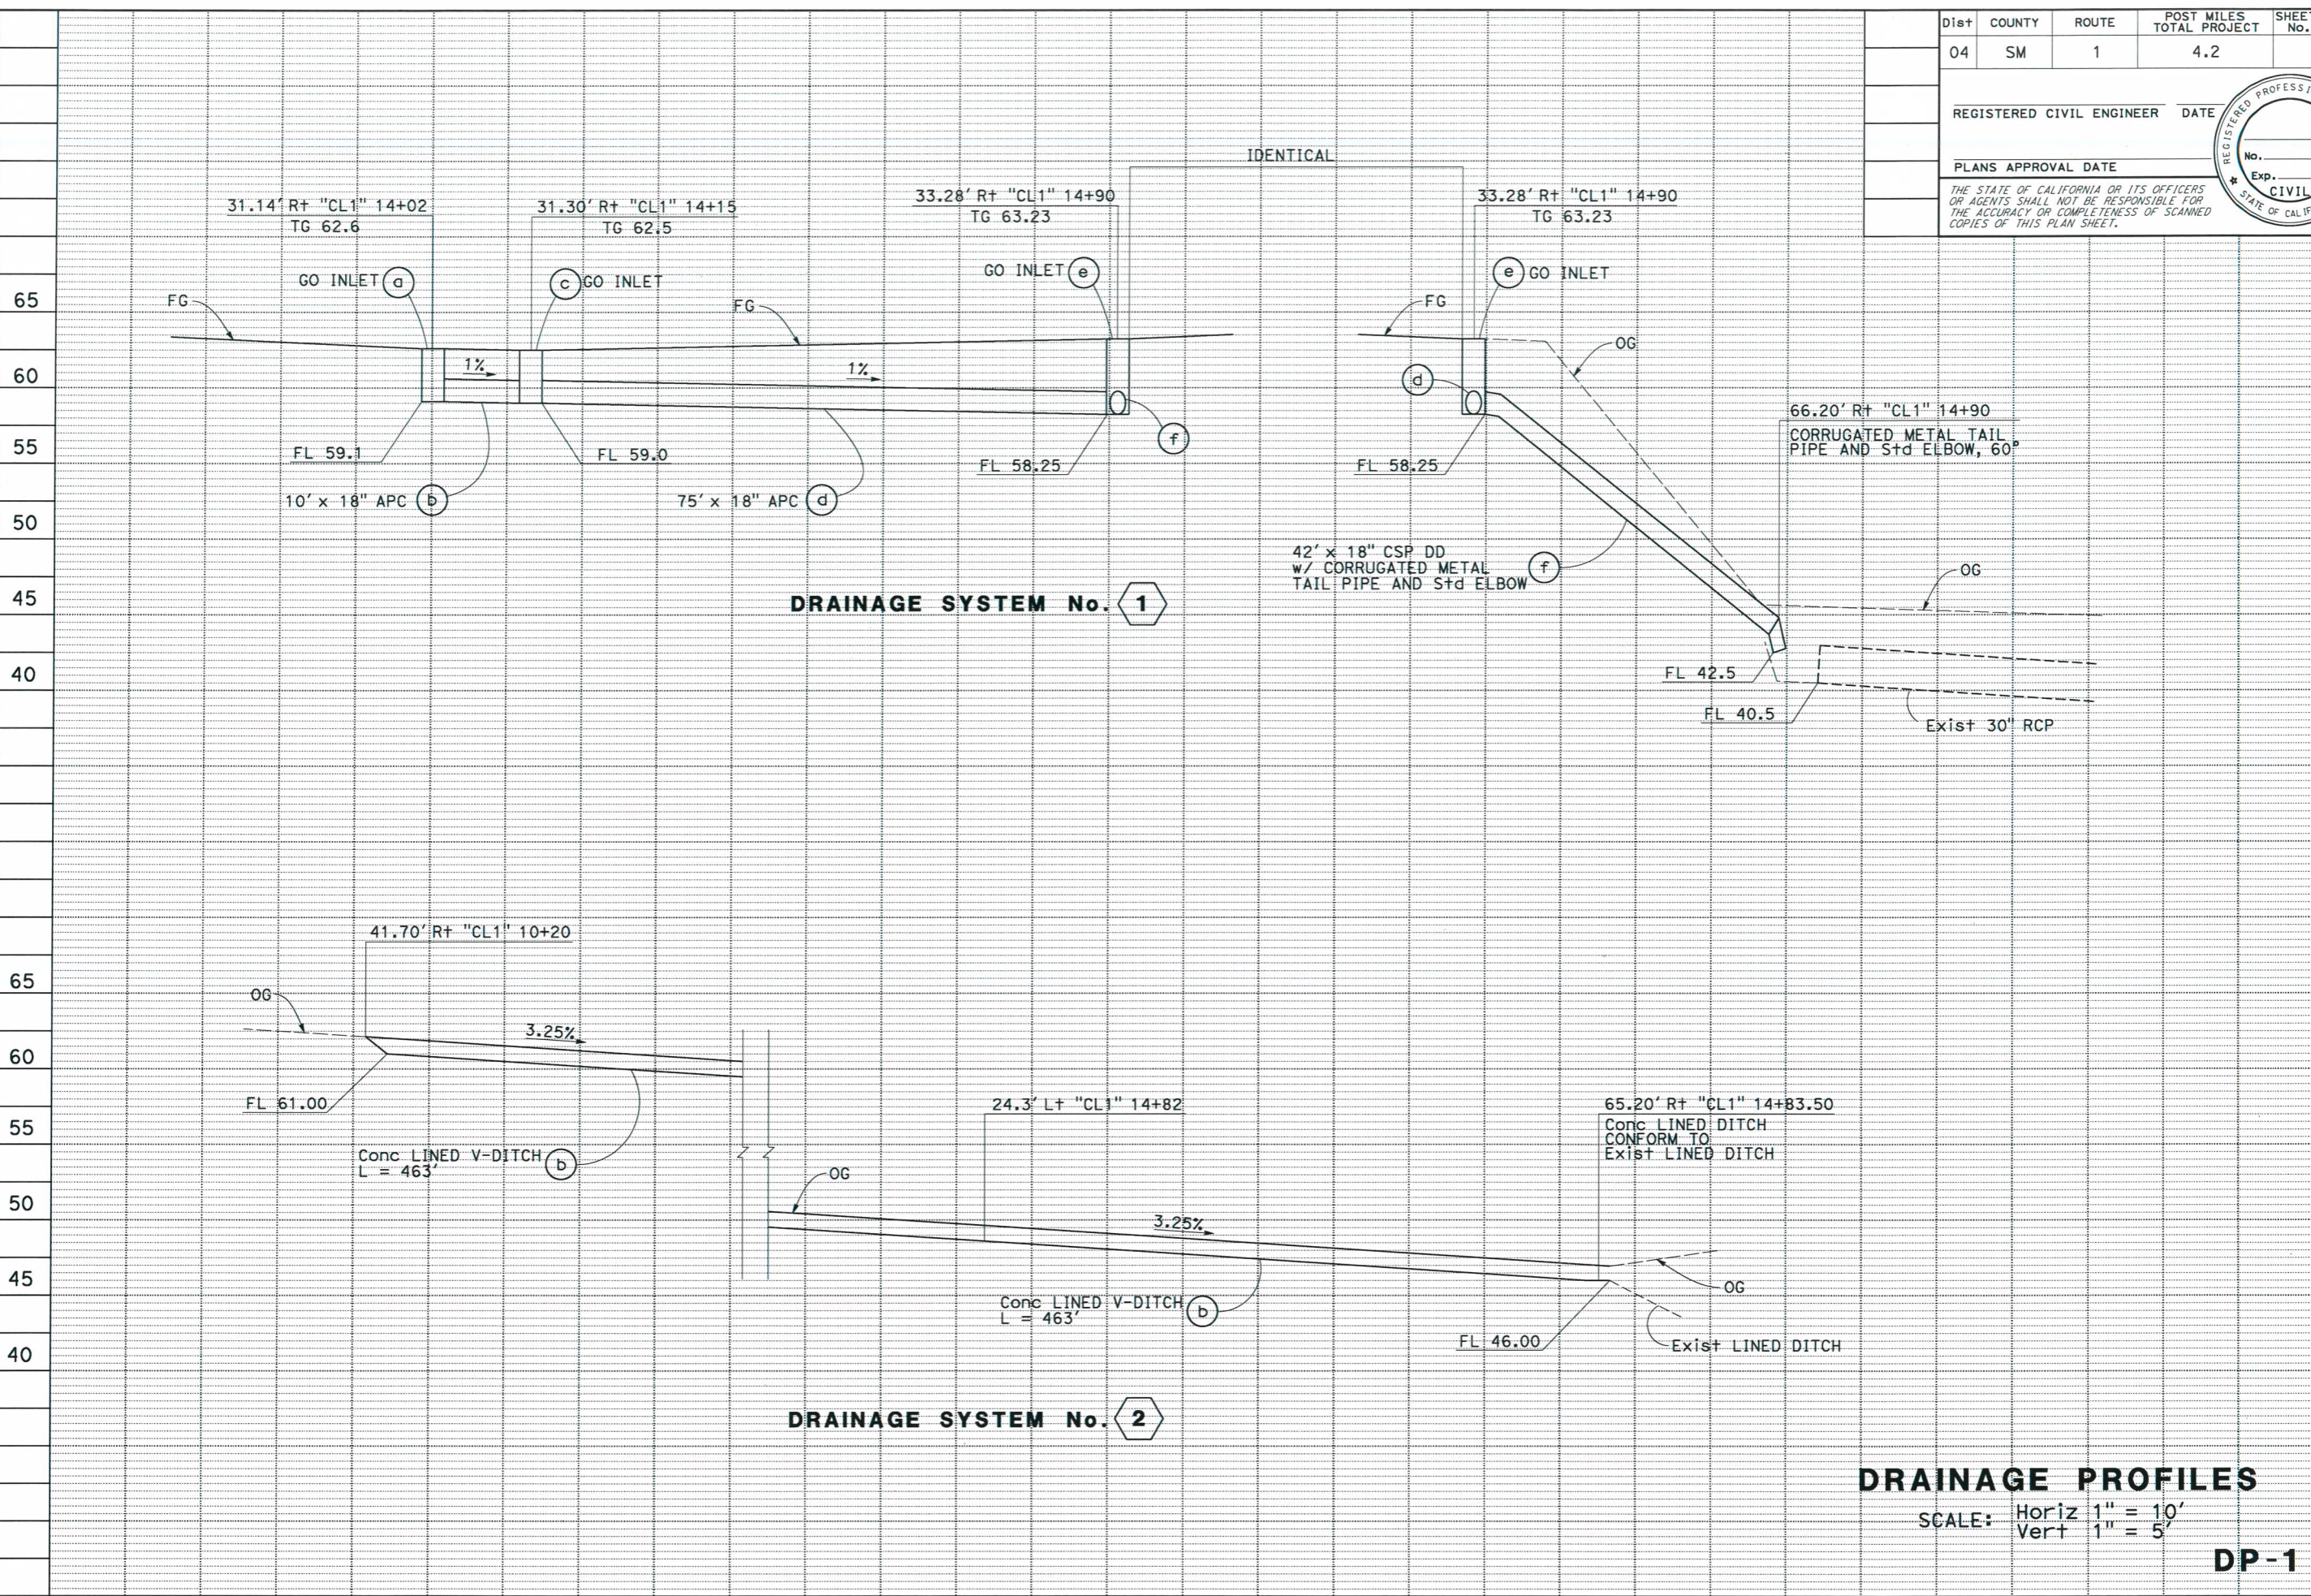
| Dist | COUNTY | ROUTE | POST MILES TOTAL PROJECT | SHEET No. |
|---|---|---|---|---|
| 04 | SM | 1 | 4.2 | |

REGISTERED CIVIL ENGINEER DATE

PLANS APPROVAL DATE

THE STATE OF CALIFORNIA OR ITS OFFICERS OR AGENTS SHALL NOT BE RESPONSIBLE FOR THE ACCURACY OR COMPLETENESS OF SCANNED COPIES OF THIS PLAN SHEET.

PROFESSI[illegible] REGISTERED No. Exp. CIVIL STATE OF CALIF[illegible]

65
60
55
50
45
40

IDENTICAL

31.14' Rt "CL1" 14+02
TG 62.6

31.30' Rt "CL1" 14+15
TG 62.5

33.28' Rt "CL1" 14+90
TG 63.23

33.28' Rt "CL1" 14+90
TG 63.23

GO INLET a
c GO INLET
GO INLET e
e GO INLET

FG
FG
FG
OG

1%
1%

d
f

FL 59.1
FL 59.0
FL 58.25
FL 58.25

10' x 18" APC b
75' x 18" APC d

66.20' Rt "CL1" 14+90
CORRUGATED METAL TAIL PIPE AND Std ELBOW, 60°

42' x 18" CSP DD w/ CORRUGATED METAL TAIL PIPE AND Std ELBOW f

OG

FL 42.5
FL 40.5
Exist 30" RCP

DRAINAGE SYSTEM No. 1

65
60
55
50
45
40

41.70' Rt "CL1" 10+20

OG
3.25%
FL 61.00

Conc LINED V-DITCH b
L = 463'

24.3' Lt "CL1" 14+82

OG
3.25%

65.20' Rt "CL1" 14+83.50
Conc LINED DITCH CONFORM TO Exist LINED DITCH

OG

Conc LINED V-DITCH b
L = 463'

FL 46.00
Exist LINED DITCH

DRAINAGE SYSTEM No. 2

DRAINAGE PROFILES
SCALE: Horiz 1" = 10'
Vert 1" = 5'

DP-1